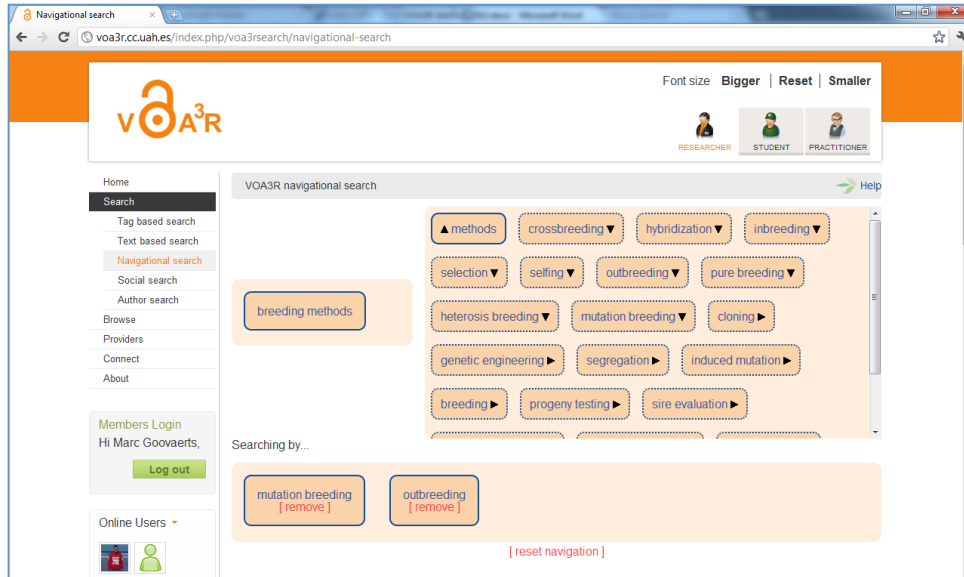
Navigational search

voa3r.cc.uah.es/index.php/voa3rsearch/navigational-search

VOA³R

Font size Bigger | Reset | Smaller

RESEARCHER STUDENT PRACTITIONER

Home
Search
Tag based search
Text based search
Navigational search
Social search
Author search
Browse
Providers
Connect
About

Members Login
Hi Marc Goovaerts,
Log out

Online Users

VOA3R navigational search

Help

breeding methods

▲methods
crossbreeding▼
hybridization▼
inbreeding▼
selection▼
selfing▼
outbreeding▼
pure breeding▼
heterosis breeding▼
mutation breeding▼
cloning▶
genetic engineering▶
segregation▶
induced mutation▶
breeding▶
progeny testing▶
sire evaluation▶

Searching by...

mutation breeding
[ remove ]

outbreeding
[ remove ]

[ reset navigation ]